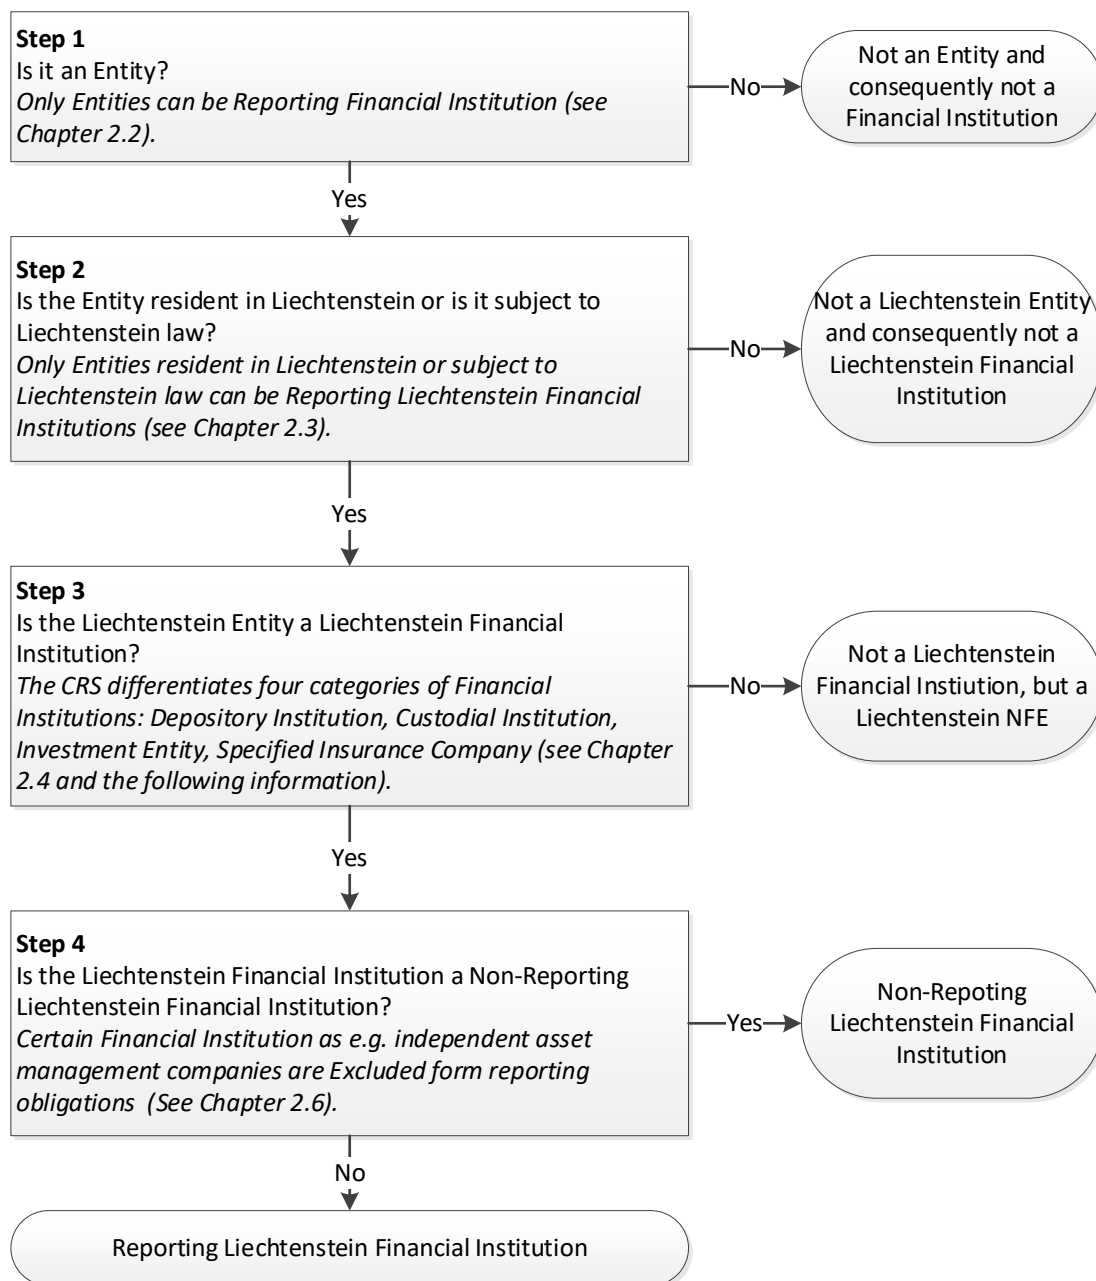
**Step 1**
Is it an Entity?
*Only Entities can be Reporting Financial Institution (see Chapter 2.2).*

No

Not an Entity and consequently not a Financial Institution

Yes

**Step 2**
Is the Entity resident in Liechtenstein or is it subject to Liechtenstein law?
*Only Entities resident in Liechtenstein or subject to Liechtenstein law can be Reporting Liechtenstein Financial Institutions (see Chapter 2.3).*

No

Not a Liechtenstein Entity and consequently not a Liechtenstein Financial Institution

Yes

**Step 3**
Is the Liechtenstein Entity a Liechtenstein Financial Institution?
*The CRS differentiates four categories of Financial Institutions: Depository Institution, Custodial Institution, Investment Entity, Specified Insurance Company (see Chapter 2.4 and the following information).*

No

Not a Liechtenstein Financial Instiution, but a Liechtenstein NFE

Yes

**Step 4**
Is the Liechtenstein Financial Institution a Non-Reporting Liechtenstein Financial Institution?
*Certain Financial Institution as e.g. independent asset management companies are Excluded form reporting obligations (See Chapter 2.6).*

Yes

Non-Repoting Liechtenstein Financial Institution

No

Reporting Liechtenstein Financial Institution